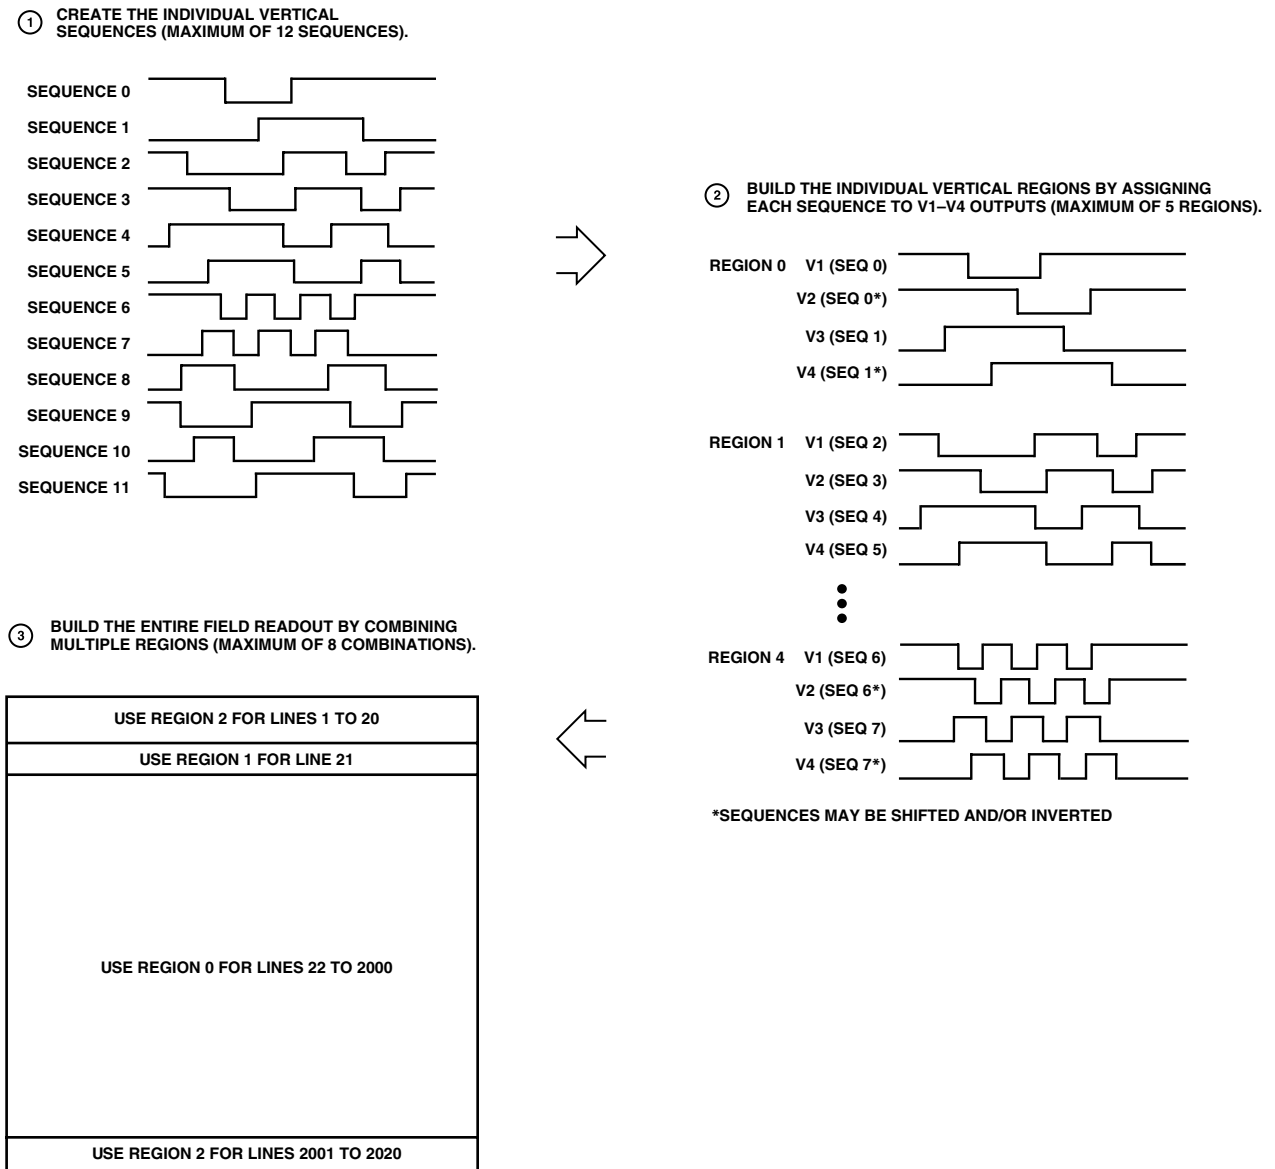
1 CREATE THE INDIVIDUAL VERTICAL SEQUENCES (MAXIMUM OF 12 SEQUENCES).

SEQUENCE 0
SEQUENCE 1
SEQUENCE 2
SEQUENCE 3
SEQUENCE 4
SEQUENCE 5
SEQUENCE 6
SEQUENCE 7
SEQUENCE 8
SEQUENCE 9
SEQUENCE 10
SEQUENCE 11

2 BUILD THE INDIVIDUAL VERTICAL REGIONS BY ASSIGNING EACH SEQUENCE TO V1–V4 OUTPUTS (MAXIMUM OF 5 REGIONS).

REGION 0 V1 (SEQ 0)
V2 (SEQ 0*)
V3 (SEQ 1)
V4 (SEQ 1*)

REGION 1 V1 (SEQ 2)
V2 (SEQ 3)
V3 (SEQ 4)
V4 (SEQ 5)

REGION 4 V1 (SEQ 6)
V2 (SEQ 6*)
V3 (SEQ 7)
V4 (SEQ 7*)

*SEQUENCES MAY BE SHIFTED AND/OR INVERTED

3 BUILD THE ENTIRE FIELD READOUT BY COMBINING MULTIPLE REGIONS (MAXIMUM OF 8 COMBINATIONS).

USE REGION 2 FOR LINES 1 TO 20
USE REGION 1 FOR LINE 21
USE REGION 0 FOR LINES 22 TO 2000
USE REGION 2 FOR LINES 2001 TO 2020